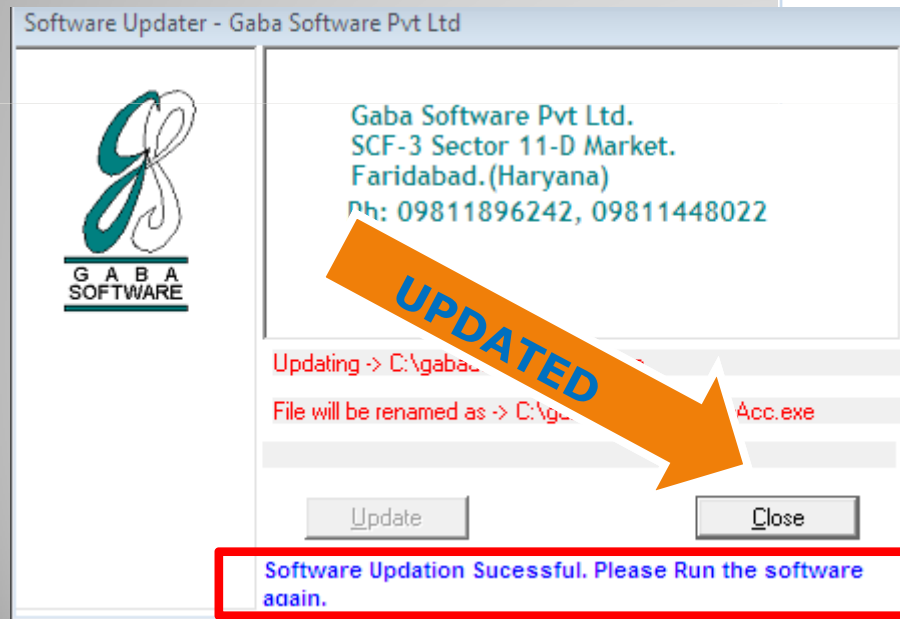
Software Updater - Gaba Software Pvt Ltd

GABA SOFTWARE

Gaba Software Pvt Ltd.
SCF-3 Sector 11-D Market.
Faridabad.(Haryana)
Ph: 09811896242, 09811448022

UPDATED

Updating -> C:\gaba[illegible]

File will be renamed as -> C:\g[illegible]Acc.exe

Update

Close

Software Updation Sucessful. Please Run the software again.